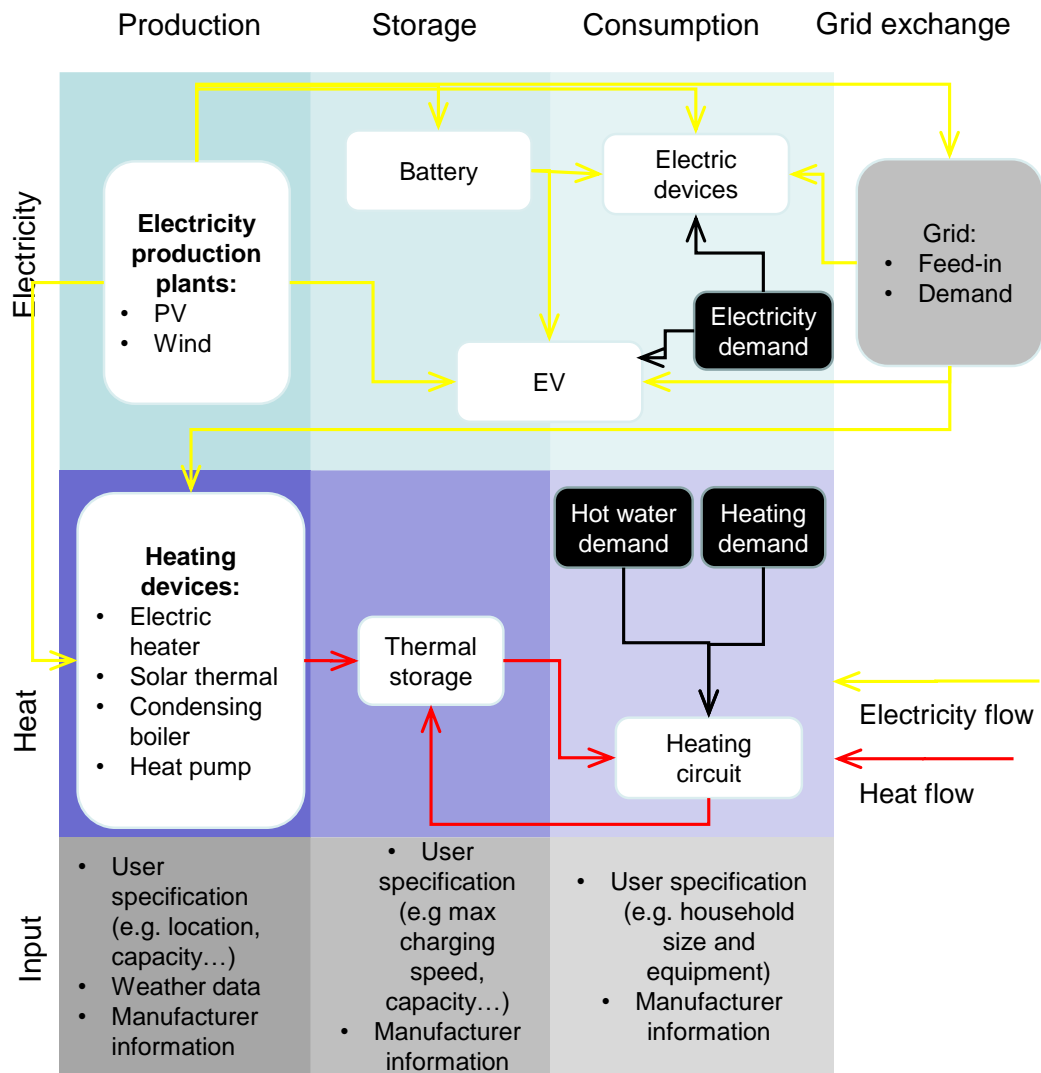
Production Storage Consumption Grid exchange

Electricity

Battery

Electric devices

Electricity production plants:
- PV
- Wind

Grid:
- Feed-in
- Demand

Electricity demand

EV

Heat

Hot water demand

Heating demand

Heating devices:
- Electric heater
- Solar thermal
- Condensing boiler
- Heat pump

Thermal storage

Heating circuit

Electricity flow

Heat flow

Input

- User specification (e.g. location, capacity…)
- Weather data
- Manufacturer information

- User specification (e.g max charging speed, capacity…)
- Manufacturer information

- User specification (e.g. household size and equipment)
- Manufacturer information